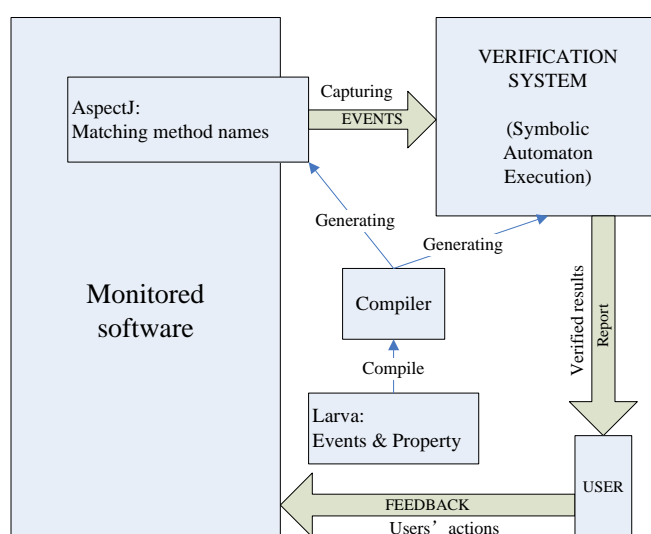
AspectJ:
Matching method names

Capturing
EVENTS

VERIFICATION SYSTEM

(Symbolic Automaton Execution)

Generating

Generating

Monitored software

Compiler

Verified results
Report

Compile

Larva:
Events & Property

USER

FEEDBACK
Users’ actions